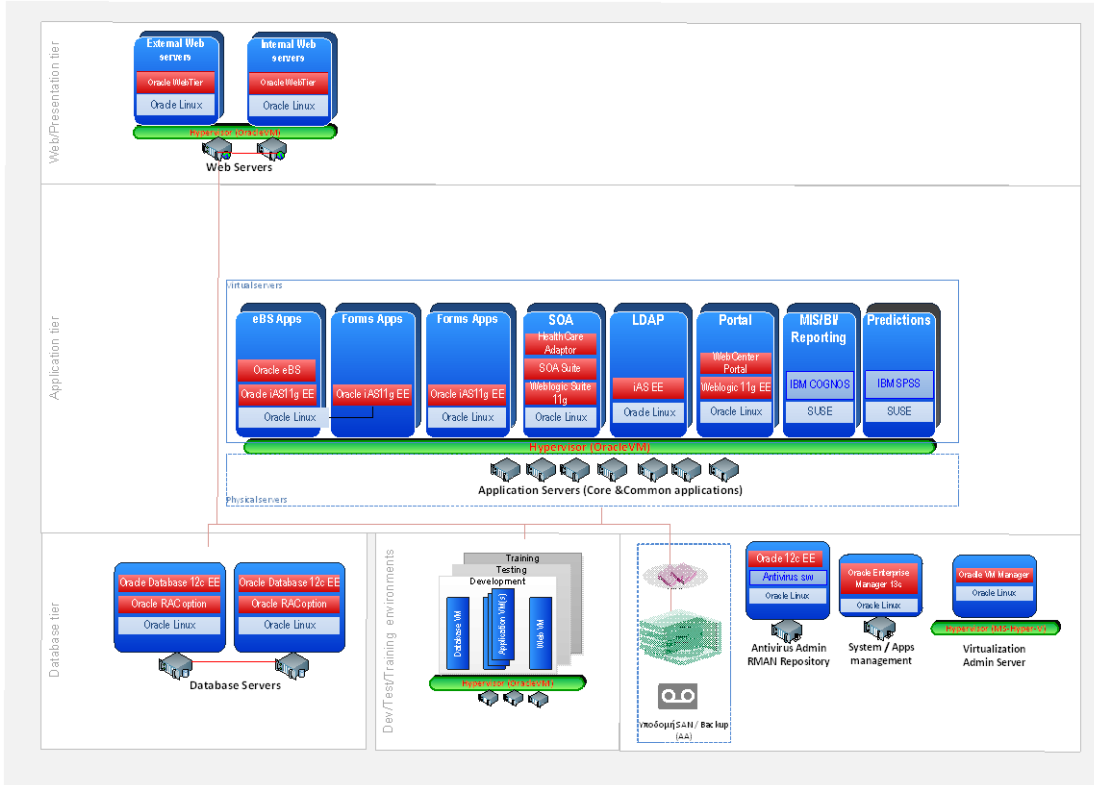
Web/Presentation tier

External Web servers
Oracle WebTier
Oracle Linux

Internal Web servers
Oracle WebTier
Oracle Linux

Hypervisor (OracleVM)

Web Servers

Application tier

Virtual servers

eBS Apps
Oracle eBS
Oracle iAS11g EE
Oracle Linux

Forms Apps
Oracle iAS11g EE

Forms Apps
Oracle iAS11g EE
Oracle Linux

SOA
HealthCare Adaptor
SOA Suite
Weblogic Suite 11g
Oracle Linux

LDAP
iAS EE
Oracle Linux

Portal
WebCenter Portal
Weblogic 11g EE
Oracle Linux

MIS/BI/ Reporting
IBM COGNOS
SUSE

Predictions
IBM SPSS
SUSE

Hypervisor (OracleVM)

Application Servers (Core &Common applications)

Physical servers

Database tier

Oracle Database 12c EE
Oracle RAC option
Oracle Linux

Oracle Database 12c EE
Oracle RAC option
Oracle Linux

Database Servers

Dev/Test/Training environments

Training
Testing
Development

Database VM
Application VM(s)
Web VM

Hypervisor (OracleVM)

Υποδομή SAN / Backup (AA)

Oracle 12c EE
Antivirus sw
Oracle Linux

Antivirus Admin
RMAN Repository

Oracle Enterprise Manager 13c
Oracle Linux

System / Apps management

Oracle VM Manager
Oracle Linux

Hypervisor (OracleVM)

Virtualization Admin Server